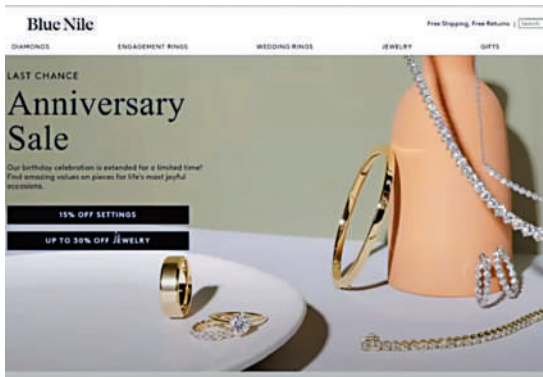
Blue Nile

Free Shipping, Free Returns | Search

DIAMONDS ENGAGEMENT RINGS WEDDING RINGS JEWELRY GIFTS

LAST CHANCE

Anniversary Sale

Our birthday celebration is extended for a limited time! Find amazing values on pieces for life's most joyful occasions.

15% OFF SETTINGS

UP TO 50% OFF JEWELRY